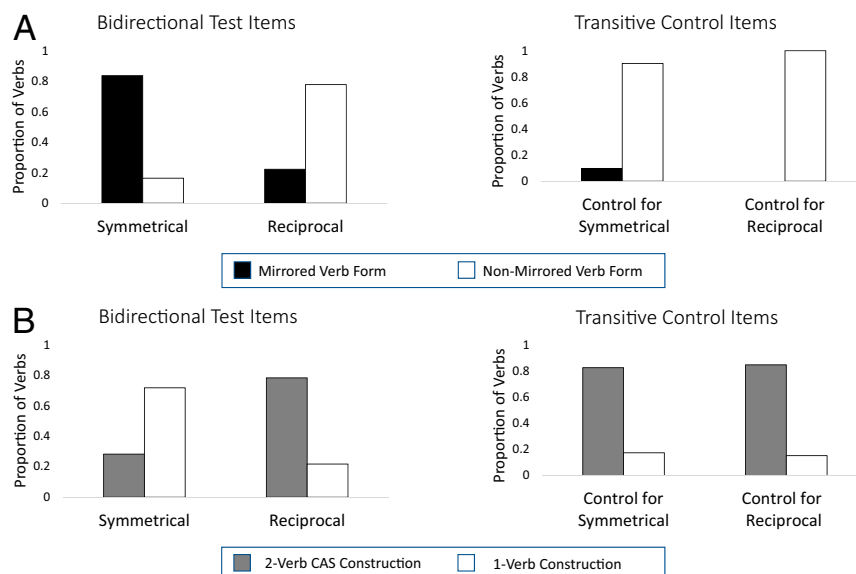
A

Bidirectional Test Items

Proportion of Verbs

1
0.8
0.6
0.4
0.2
0

Symmetrical

Reciprocal

Transitive Control Items

Proportion of Verbs

1
0.8
0.6
0.4
0.2
0

Control for Symmetrical

Control for Reciprocal

Mirrored Verb Form

Non-Mirrored Verb Form

B

Bidirectional Test Items

Proportion of Verbs

1
0.8
0.6
0.4
0.2
0

Symmetrical

Reciprocal

Transitive Control Items

Proportion of Verbs

1
0.8
0.6
0.4
0.2
0

Control for Symmetrical

Control for Reciprocal

2-Verb CAS Construction

1-Verb Construction